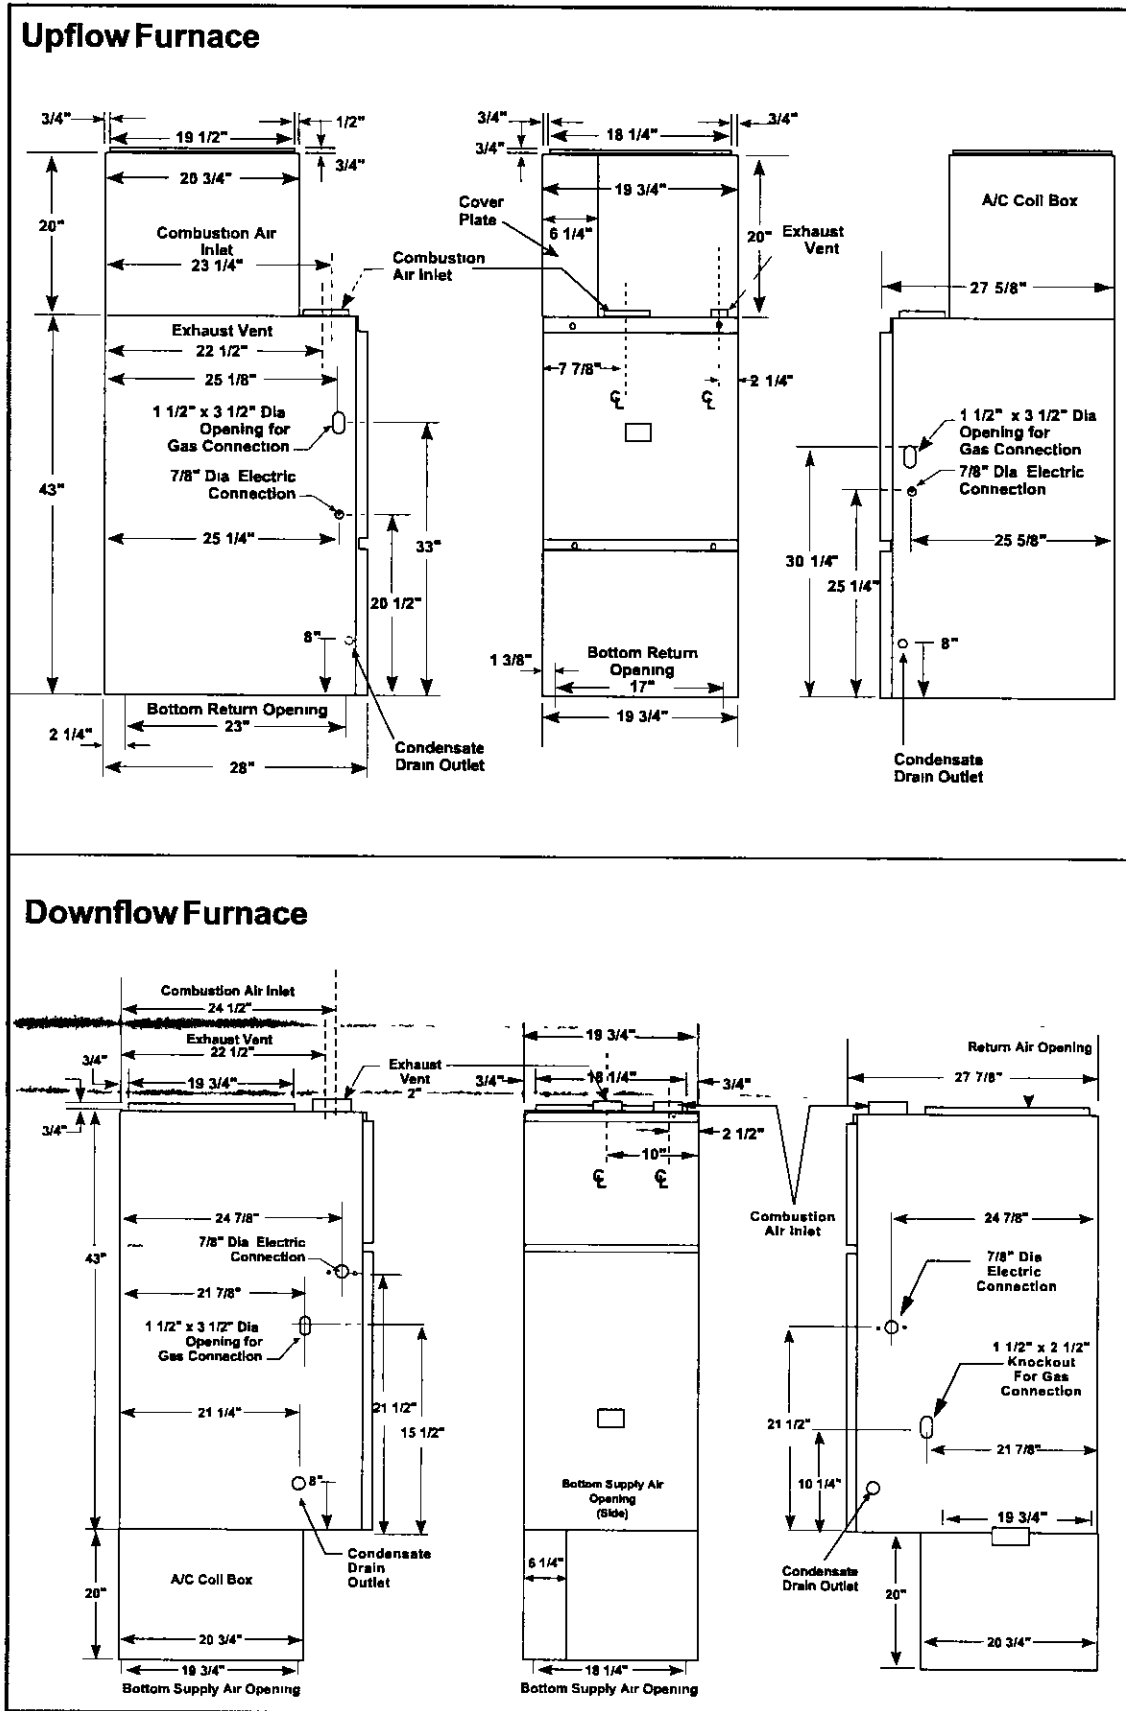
Upflow Furnace

3/4"
19 1/2"
1/2"
3/4"
20 3/4"
20"
Combustion Air Inlet
23 1/4"
Combustion Air Inlet
Exhaust Vent
22 1/2"
25 1/8"
1 1/2" x 3 1/2" Dia Opening for Gas Connection
7/8" Dia Electric Connection
43"
25 1/4"
33"
20 1/2"
8"
Bottom Return Opening
23"
2 1/4"
28"
Condensate Drain Outlet

3/4"
3/4"
18 1/4"
3/4"
19 3/4"
Cover Plate
6 1/4"
20"
Exhaust Vent
7 7/8"
2 1/4"
CL
CL
1 3/8"
Bottom Return Opening
17"
19 3/4"

A/C Coil Box
27 5/8"
1 1/2" x 3 1/2" Dia Opening for Gas Connection
7/8" Dia Electric Connection
25 5/8"
30 1/4"
25 1/4"
8"
Condensate Drain Outlet

Downflow Furnace

Combustion Air Inlet
24 1/2"
Exhaust Vent
22 1/2"
3/4"
19 3/4"
Exhaust Vent
2"
3/4"
3/4"
43"
24 7/8"
7/8" Dia Electric Connection
21 7/8"
1 1/2" x 3 1/2" Dia Opening for Gas Connection
21 1/2"
15 1/2"
21 1/4"
8"
Condensate Drain Outlet
20"
A/C Coil Box
20 3/4"
19 3/4"
Bottom Supply Air Opening

19 3/4"
3/4"
18 1/4"
3/4"
2 1/2"
10"
CL
CL
Bottom Supply Air Opening (Side)
6 1/4"
18 1/4"
Bottom Supply Air Opening

Return Air Opening
27 7/8"
Combustion Air Inlet
24 7/8"
7/8" Dia Electric Connection
1 1/2" x 2 1/2" Knockout For Gas Connection
21 1/2"
10 1/4"
21 7/8"
19 3/4"
Condensate Drain Outlet
20"
20 3/4"